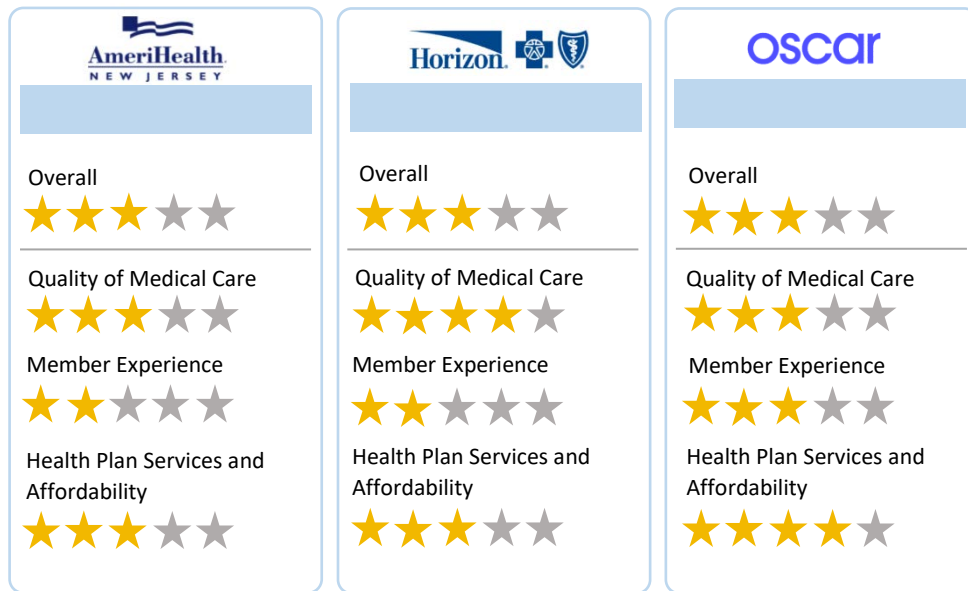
AmeriHealth
NEW JERSEY

Overall

Quality of Medical Care

Member Experience

Health Plan Services and Affordability

Horizon

Overall

Quality of Medical Care

Member Experience

Health Plan Services and Affordability

oscar

Overall

Quality of Medical Care

Member Experience

Health Plan Services and Affordability